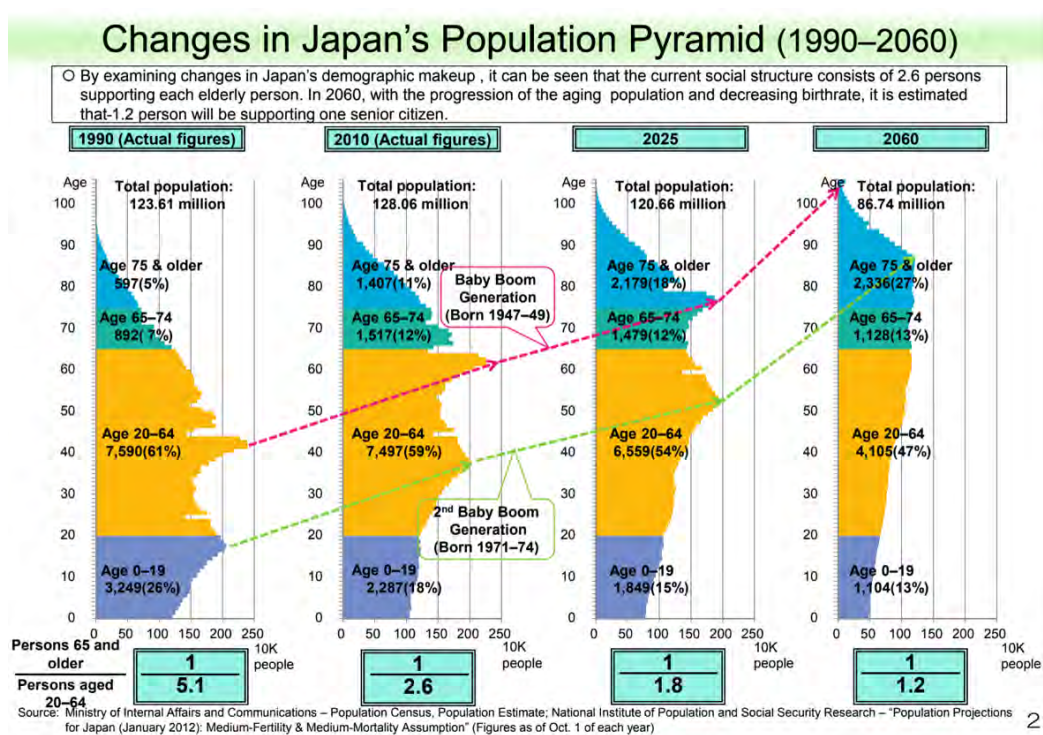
Changes in Japan's Population Pyramid (1990–2060)

○ By examining changes in Japan's demographic makeup , it can be seen that the current social structure consists of 2.6 persons supporting each elderly person. In 2060, with the progression of the aging population and decreasing birthrate, it is estimated that-1.2 person will be supporting one senior citizen.

1990 (Actual figures)

Age
Total population: 123.61 million
100
90
80
70
60
50
40
30
20
10
0
Age 75 & older 597(5%)
Age 65–74 892( 7%)
Age 20–64 7,590(61%)
Age 0–19 3,249(26%)
0 50 100 150 200 250
10K people

2010 (Actual figures)

Age
Total population: 128.06 million
100
90
80
70
60
50
40
30
20
10
0
Age 75 & older 1,407(11%)
Age 65–74 1,517(12%)
Age 20–64 7,497(59%)
Age 0–19 2,287(18%)
0 50 100 150 200 250
10K people

Baby Boom Generation (Born 1947–49)

2nd Baby Boom Generation (Born 1971–74)

2025

Age
Total population: 120.66 million
100
90
80
70
60
50
40
30
20
10
0
Age 75 & older 2,179(18%)
Age 65–74 1,479(12%)
Age 20–64 6,559(54%)
Age 0–19 1,849(15%)
0 50 100 150 200 250
10K people

2060

Age
Total population: 86.74 million
100
90
80
70
60
50
40
30
20
10
0
Age 75 & older 2,336(27%)
Age 65–74 1,128(13%)
Age 20–64 4,105(47%)
Age 0–19 1,104(13%)
0 50 100 150 200 250
10K people

Persons 65 and older / Persons aged 20–64

$\frac{1}{5.1}$ $\frac{1}{2.6}$ $\frac{1}{1.8}$ $\frac{1}{1.2}$

Source: Ministry of Internal Affairs and Communications – Population Census, Population Estimate; National Institute of Population and Social Security Research – "Population Projections for Japan (January 2012): Medium-Fertility & Medium-Mortality Assumption" (Figures as of Oct. 1 of each year)

2